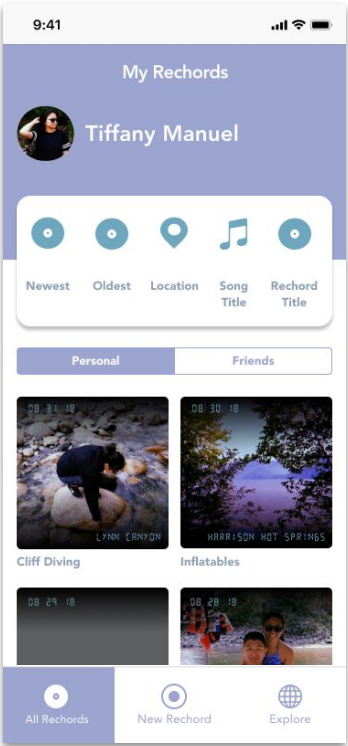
9:41

My Rechords

Tiffany Manuel

Newest Oldest Location Song Title Rechord Title

Personal Friends

08 31 18
LYNN CANYON
Cliff Diving

08 30 18
HARRISON HOT SPRINGS
Inflatables

08 29 18

08 28 18

All Rechords New Rechord Explore